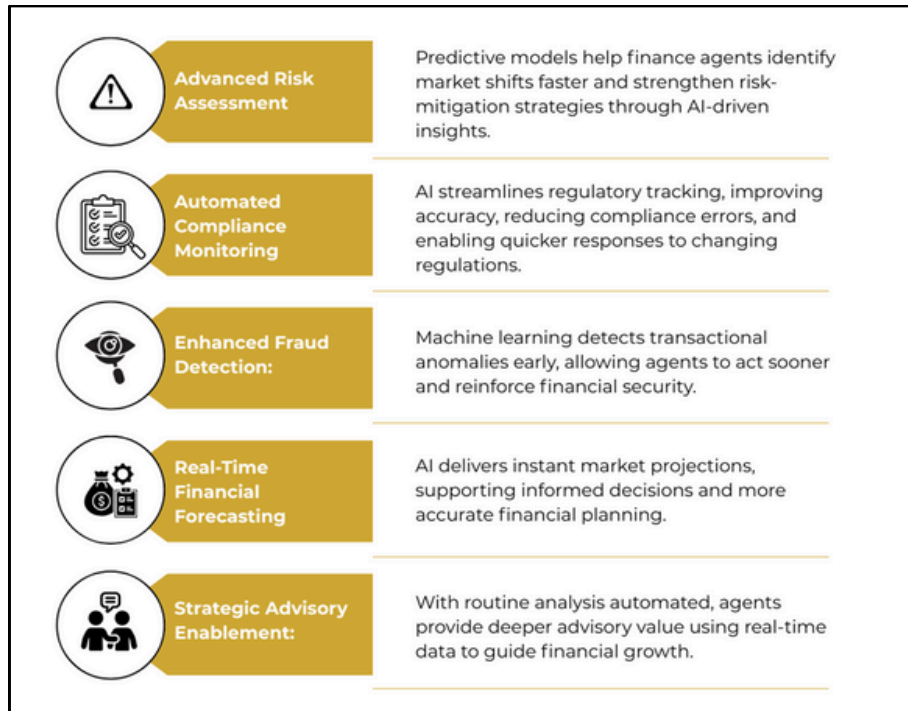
Advanced Risk Assessment

Predictive models help finance agents identify market shifts faster and strengthen risk-mitigation strategies through AI-driven insights.

Automated Compliance Monitoring

AI streamlines regulatory tracking, improving accuracy, reducing compliance errors, and enabling quicker responses to changing regulations.

Enhanced Fraud Detection:

Machine learning detects transactional anomalies early, allowing agents to act sooner and reinforce financial security.

Real-Time Financial Forecasting

AI delivers instant market projections, supporting informed decisions and more accurate financial planning.

Strategic Advisory Enablement:

With routine analysis automated, agents provide deeper advisory value using real-time data to guide financial growth.